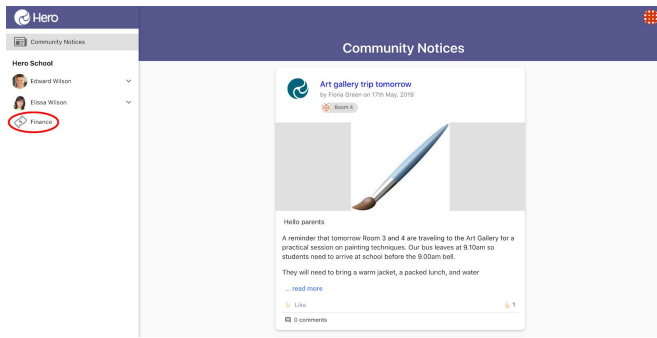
Hero

Community Notices

Hero School

Edward Wilson

Elissa Wilson

Finance

Community Notices

Art gallery trip tomorrow

by Fiona Green on 17th May, 2019

Room 4

Hello parents

A reminder that tomorrow Room 3 and 4 are traveling to the Art Gallery for a practical session on painting techniques. Our bus leaves at 9.10am so students need to arrive at school before the 9.00am bell.

They will need to bring a warm jacket, a packed lunch, and water

... read more

Like

1

0 comments